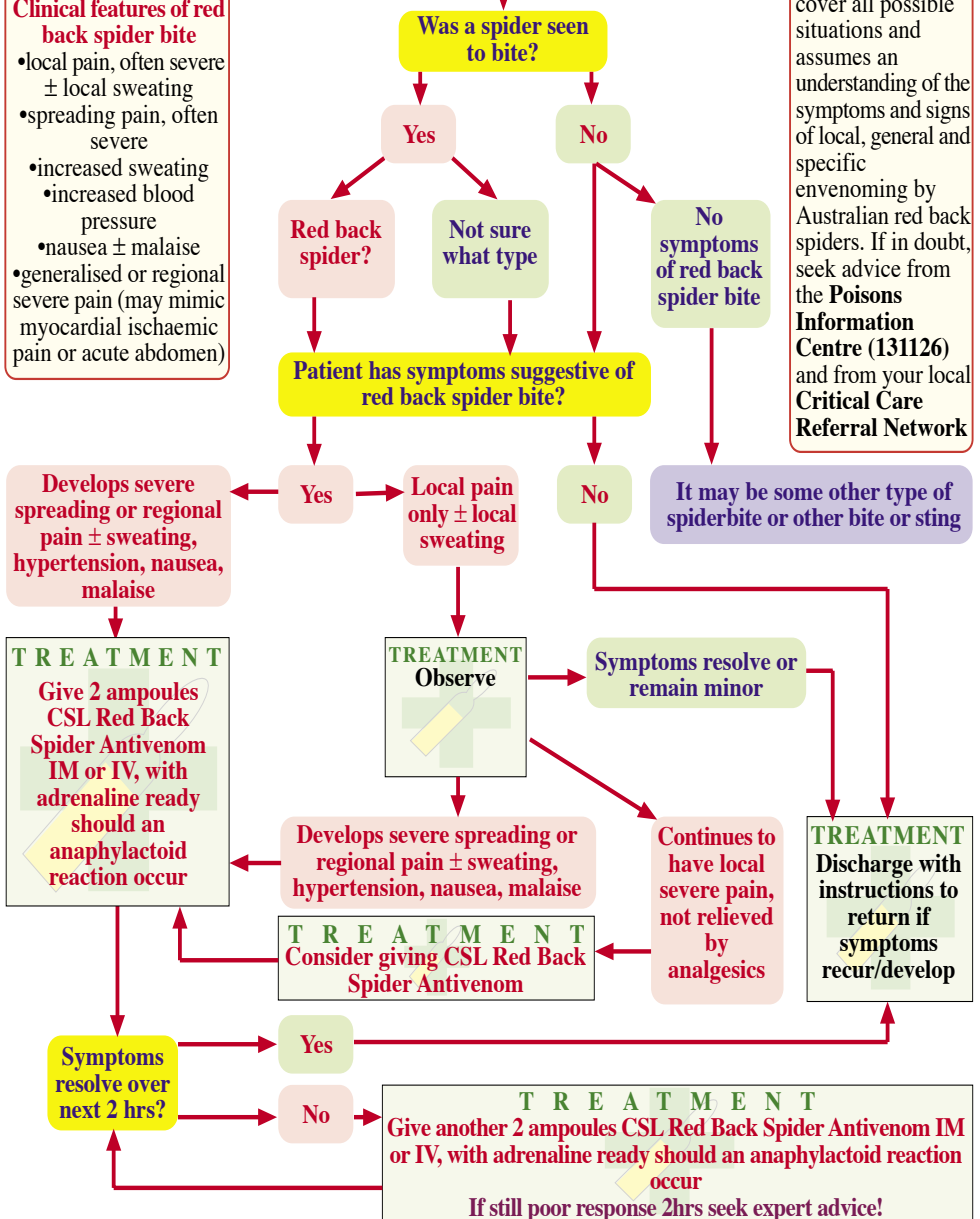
Clinical features of red back spider bite
•local pain, often severe ± local sweating
•spreading pain, often severe
•increased sweating
•increased blood pressure
•nausea ± malaise
•generalised or regional severe pain (may mimic myocardial ischaemic pain or acute abdomen)

Was a spider seen to bite?

Yes

No

Red back spider?

Not sure what type

No symptoms of red back spider bite

cover all possible situations and assumes an understanding of the symptoms and signs of local, general and specific envenoming by Australian red back spiders. If in doubt, seek advice from the **Poisons Information Centre (131126)** and from your local **Critical Care Referral Network**

Patient has symptoms suggestive of red back spider bite?

Develops severe spreading or regional pain ± sweating, hypertension, nausea, malaise

Yes

Local pain only ± local sweating

No

It may be some other type of spiderbite or other bite or sting

TREATMENT
Give 2 ampoules CSL Red Back Spider Antivenom IM or IV, with adrenaline ready should an anaphylactoid reaction occur

TREATMENT
Observe

Symptoms resolve or remain minor

Develops severe spreading or regional pain ± sweating, hypertension, nausea, malaise

Continues to have local severe pain, not relieved by analgesics

TREATMENT
Discharge with instructions to return if symptoms recur/develop

TREATMENT
Consider giving CSL Red Back Spider Antivenom

Symptoms resolve over next 2 hrs?

Yes

No

TREATMENT
Give another 2 ampoules CSL Red Back Spider Antivenom IM or IV, with adrenaline ready should an anaphylactoid reaction occur
If still poor response 2hrs seek expert advice!